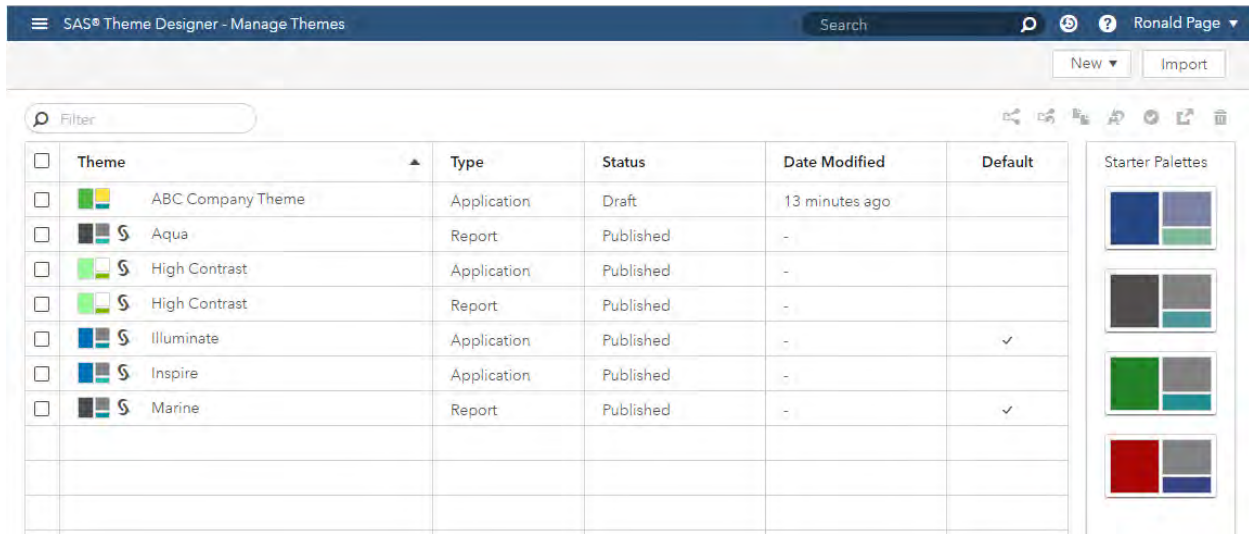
SAS® Theme Designer - Manage Themes

Search

Ronald Page ▾

New ▾ Import

Filter

| | Theme ▲ | Type | Status | Date Modified | Default |
|---|---|---|---|---|---|
| ☐ | ABC Company Theme | Application | Draft | 13 minutes ago | |
| ☐ | Aqua | Report | Published | - | |
| ☐ | High Contrast | Application | Published | - | |
| ☐ | High Contrast | Report | Published | - | |
| ☐ | Illuminate | Application | Published | - | ✓ |
| ☐ | Inspire | Application | Published | - | |
| ☐ | Marine | Report | Published | - | ✓ |

Starter Palettes